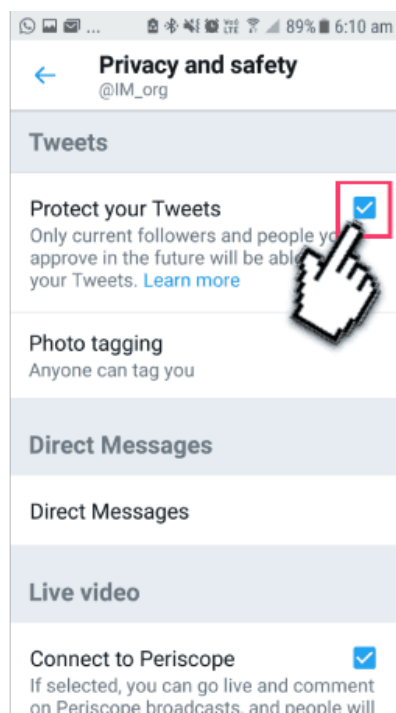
89% 6:10 am

Privacy and safety
@IM_org

Tweets

Protect your Tweets
Only current followers and people yo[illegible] approve in the future will be abl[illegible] your Tweets. Learn more

Photo tagging
Anyone can tag you

Direct Messages

Direct Messages

Live video

Connect to Periscope
If selected, you can go live and comment on Periscope broadcasts, and people will